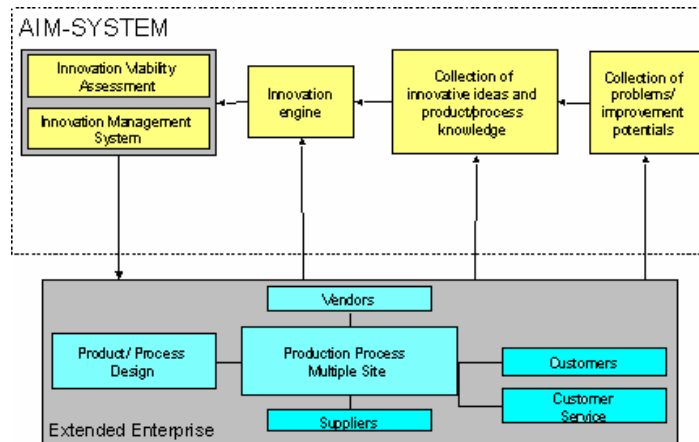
AIM-SYSTEM

Innovation Viability Assessment

Innovation Management System

Innovation engine

Collection of innovative ideas and product/process knowledge

Collection of problems/ improvement potentials

Vendors

Product/ Process Design

Production Process Multiple Site

Customers

Customer Service

Suppliers

Extended Enterprise